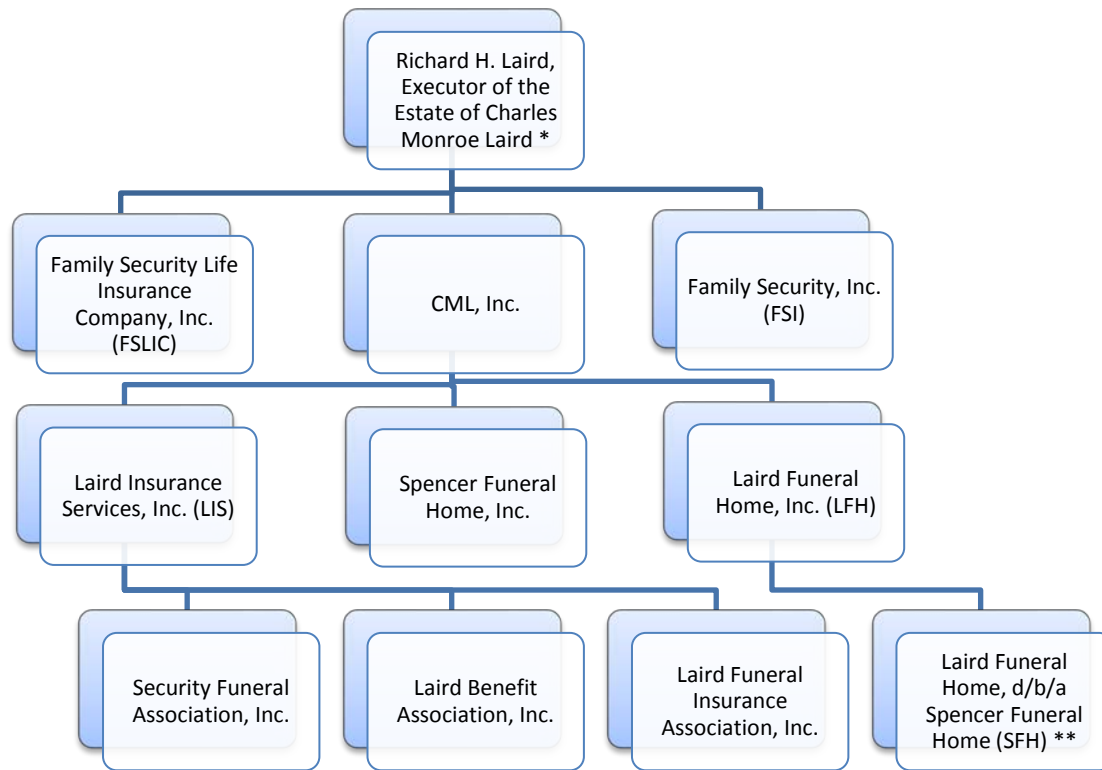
Richard H. Laird, Executor of the Estate of Charles Monroe Laird *

Family Security Life Insurance Company, Inc. (FSLIC)

CML, Inc.

Family Security, Inc. (FSI)

Laird Insurance Services, Inc. (LIS)

Spencer Funeral Home, Inc.

Laird Funeral Home, Inc. (LFH)

Security Funeral Association, Inc.

Laird Benefit Association, Inc.

Laird Funeral Insurance Association, Inc.

Laird Funeral Home, d/b/a Spencer Funeral Home (SFH) **